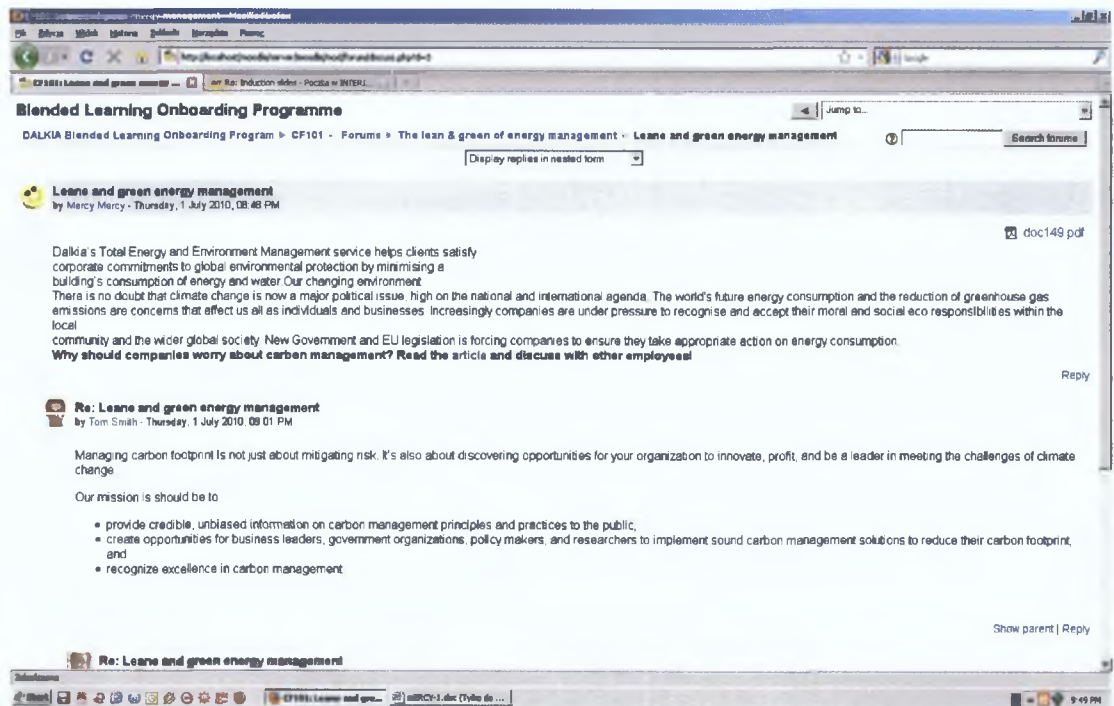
Blended Learning Onboarding Programme

Jump to...

DALKIA Blended Learning Onboarding Program ▸ CF101 ▸ Forums ▸ The lean & green of energy management ▸ Leane and green energy management

Search forums

Display replies in nested form

Leane and green energy management
by Mercy Mercy - Thursday, 1 July 2010, 08:48 PM

doc149.pdf

Dalkia's Total Energy and Environment Management service helps clients satisfy corporate commitments to global environmental protection by minimising a building's consumption of energy and water.Our changing environment
There is no doubt that climate change is now a major political issue, high on the national and international agenda. The world's future energy consumption and the reduction of greenhouse gas emissions are concerns that affect us all as individuals and businesses. Increasingly companies are under pressure to recognise and accept their moral and social eco responsiblities within the local
community and the wider global society. New Government and EU legislation is forcing companies to ensure they take appropriate action on energy consumption.
Why should companies worry about carbon management? Read the article and discuss with other employees!

Reply

Re: Leane and green energy management
by Tom Smith - Thursday, 1 July 2010, 09:01 PM

Managing carbon footprint is not just about mitigating risk. It's also about discovering opportunities for your organization to innovate, profit, and be a leader in meeting the challenges of climate change.

Our mission is should be to

• provide credible, unbiased information on carbon management principles and practices to the public,
• create opportunities for business leaders, government organizations, policy makers, and researchers to implement sound carbon management solutions to reduce their carbon footprint, and
• recognize excellence in carbon management

Show parent | Reply

Re: Leane and green energy management

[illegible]

9:49 PM